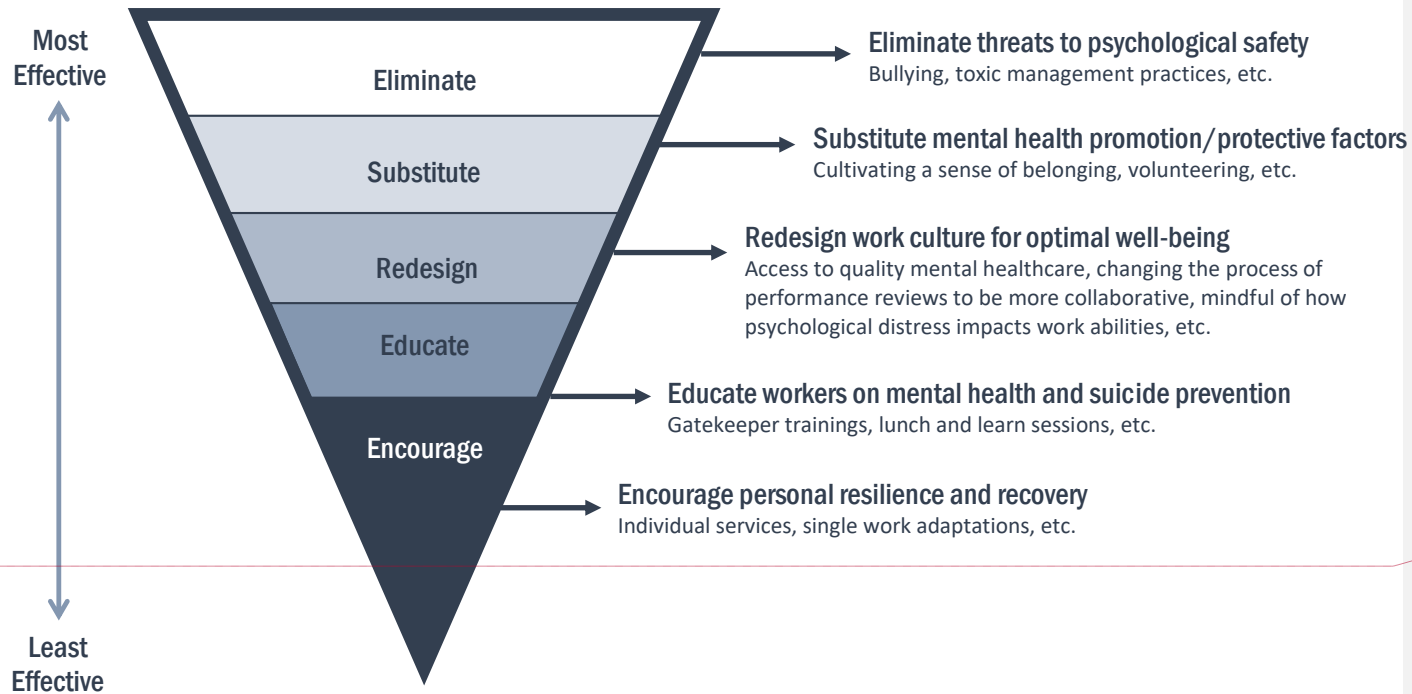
Most Effective

Eliminate

Substitute

Redesign

Educate

Encourage

Least Effective

Eliminate threats to psychological safety
Bullying, toxic management practices, etc.

Substitute mental health promotion/protective factors
Cultivating a sense of belonging, volunteering, etc.

Redesign work culture for optimal well-being
Access to quality mental healthcare, changing the process of performance reviews to be more collaborative, mindful of how psychological distress impacts work abilities, etc.

Educate workers on mental health and suicide prevention
Gatekeeper trainings, lunch and learn sessions, etc.

Encourage personal resilience and recovery
Individual services, single work adaptations, etc.